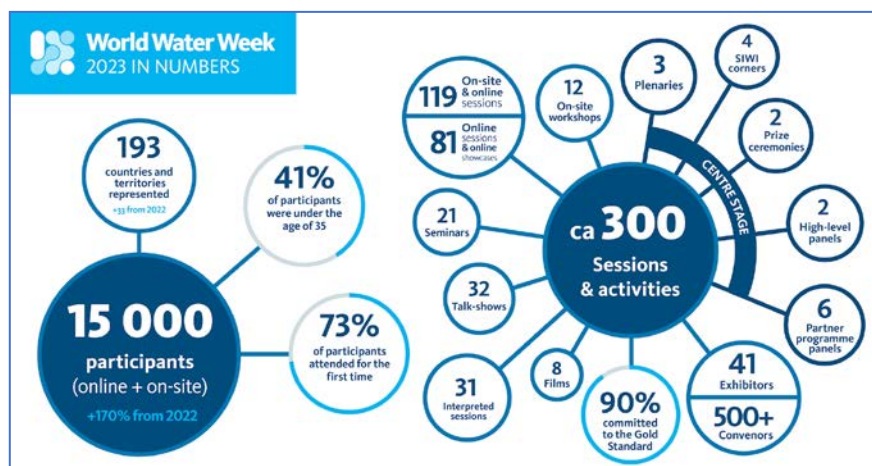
World Water Week
2023 IN NUMBERS

193
countries and territories represented
+33 from 2022

41%
of participants were under the age of 35

15 000
participants
(online + on-site)
+170% from 2022

73%
of participants attended for the first time

119 On-site & online sessions

81 Online sessions & online showcases

12
On-site workshops

3
Plenaries

4
SIWI corners

2
Prize ceremonies

CENTRE STAGE

2
High-level panels

21
Seminars

ca 300
Sessions & activities

32
Talk-shows

6
Partner programme panels

31
Interpreted sessions

8
Films

90%
committed to the Gold Standard

41
Exhibitors

500+
Convenors